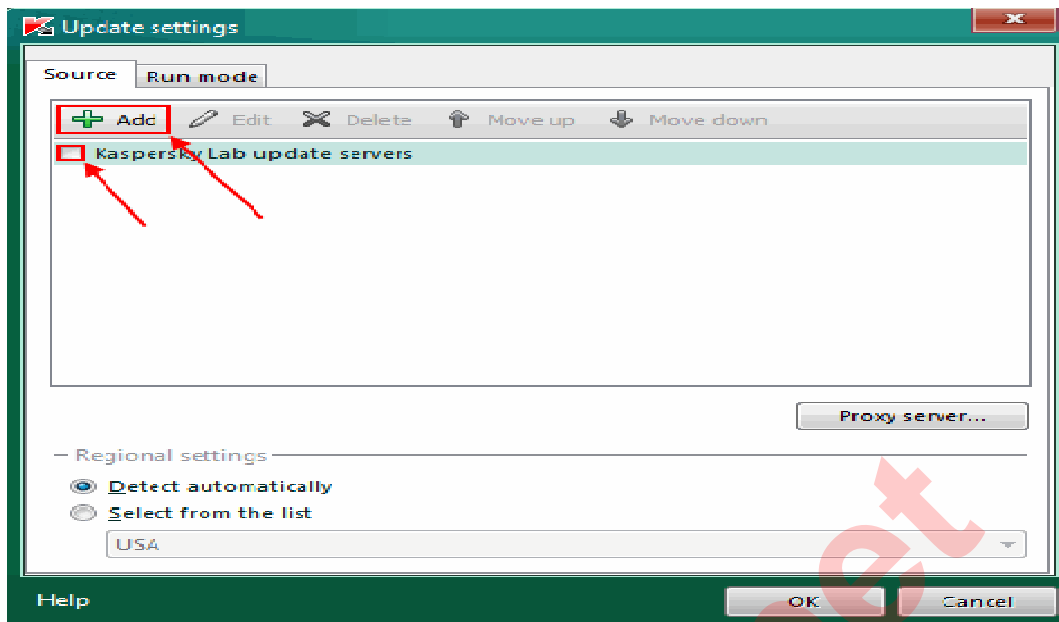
Update settings

Source Run mode

Add Edit Delete Move up Move down

Kaspersky Lab update servers

Proxy server...

Regional settings

Detect automatically

Select from the list

USA

Help

OK Cancel

et